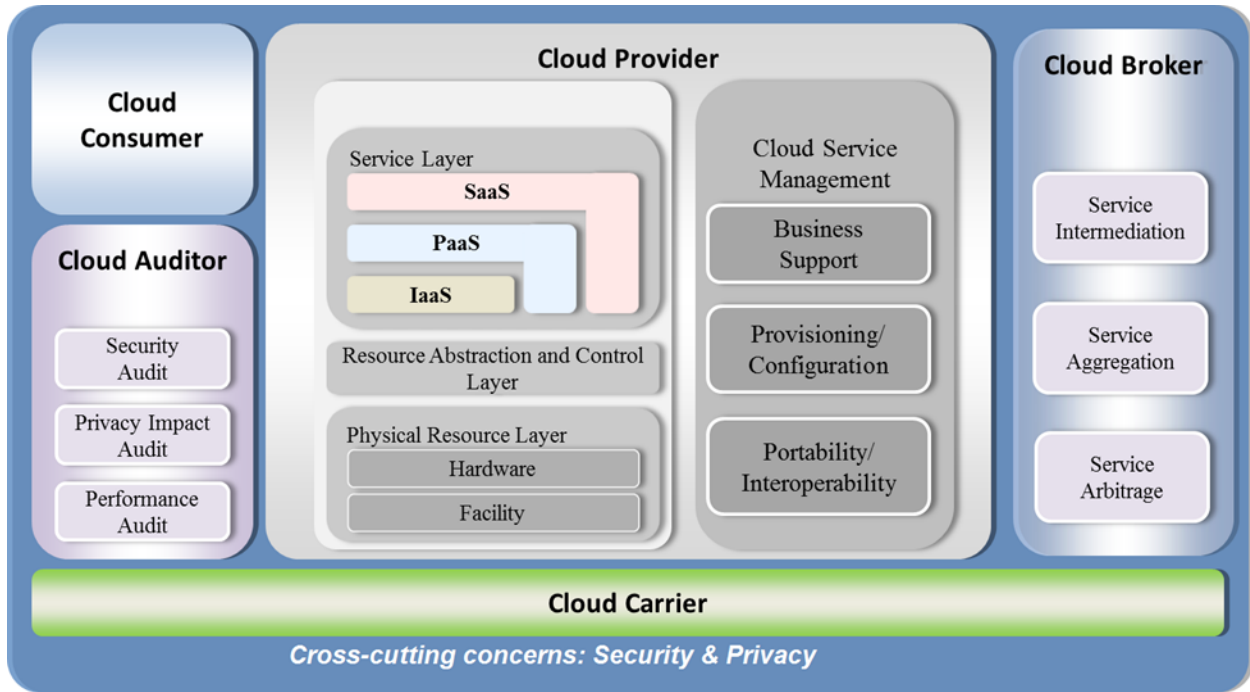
Cloud Consumer

Cloud Auditor

Security Audit

Privacy Impact Audit

Performance Audit

Cloud Provider

Service Layer

SaaS

PaaS

IaaS

Resource Abstraction and Control Layer

Physical Resource Layer

Hardware

Facility

Cloud Service Management

Business Support

Provisioning/ Configuration

Portability/ Interoperability

Cloud Broker

Service Intermediation

Service Aggregation

Service Arbitrage

Cloud Carrier

Cross-cutting concerns: Security & Privacy